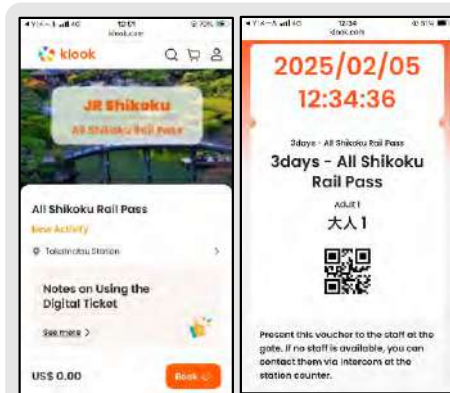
12:01
klook.com
klook
JR Shikoku
All Shikoku Rail Pass
All Shikoku Rail Pass
New Activity
Takamatsu Station
Notes on Using the Digital Ticket
See more >
US$ 0.00
Book

12:34
klook.com
2025/02/05
12:34:36
3days - All Shikoku Rail Pass
3days - All Shikoku Rail Pass
Adult 1
大人 1
Present this voucher to the staff at the gate. If no staff is available, you can contact them via intercom at the station counter.